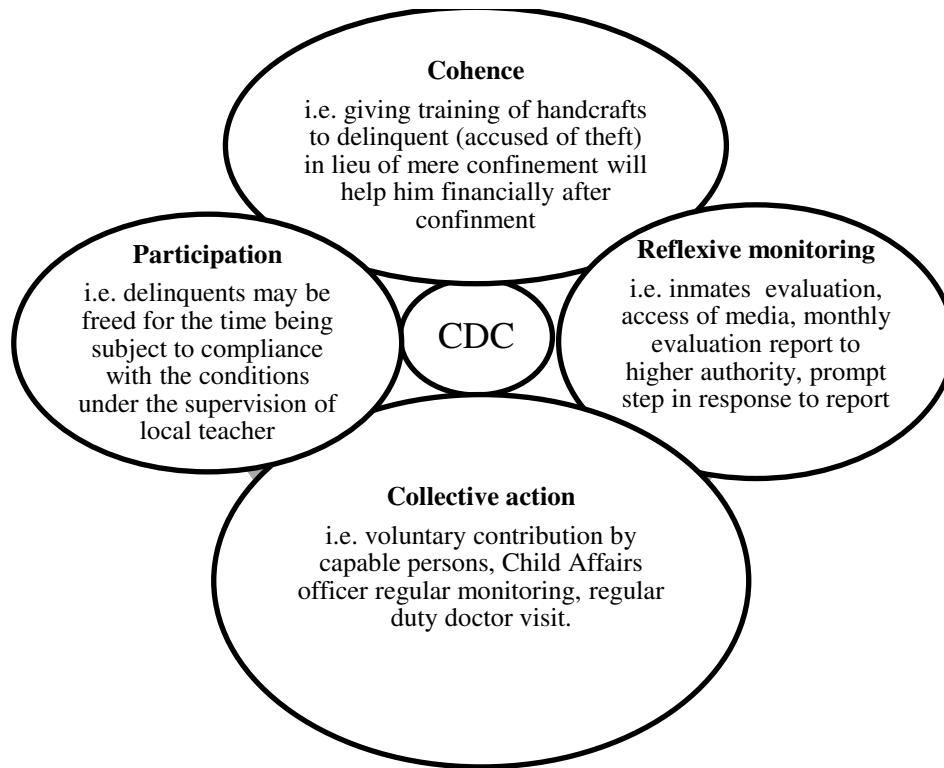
**Cohence**

i.e. giving training of handcrafts to delinquent (accused of theft) in lieu of mere confinement will help him financially after confinment

**Participation**

i.e. delinquents may be freed for the time being subject to compliance with the conditions under the supervision of local teacher

CDC

**Reflexive monitoring**

i.e. inmates evaluation, access of media, monthly evaluation report to higher authority, prompt step in response to report

**Collective action**

i.e. voluntary contribution by capable persons, Child Affairs officer regular monitoring, regular duty doctor visit.